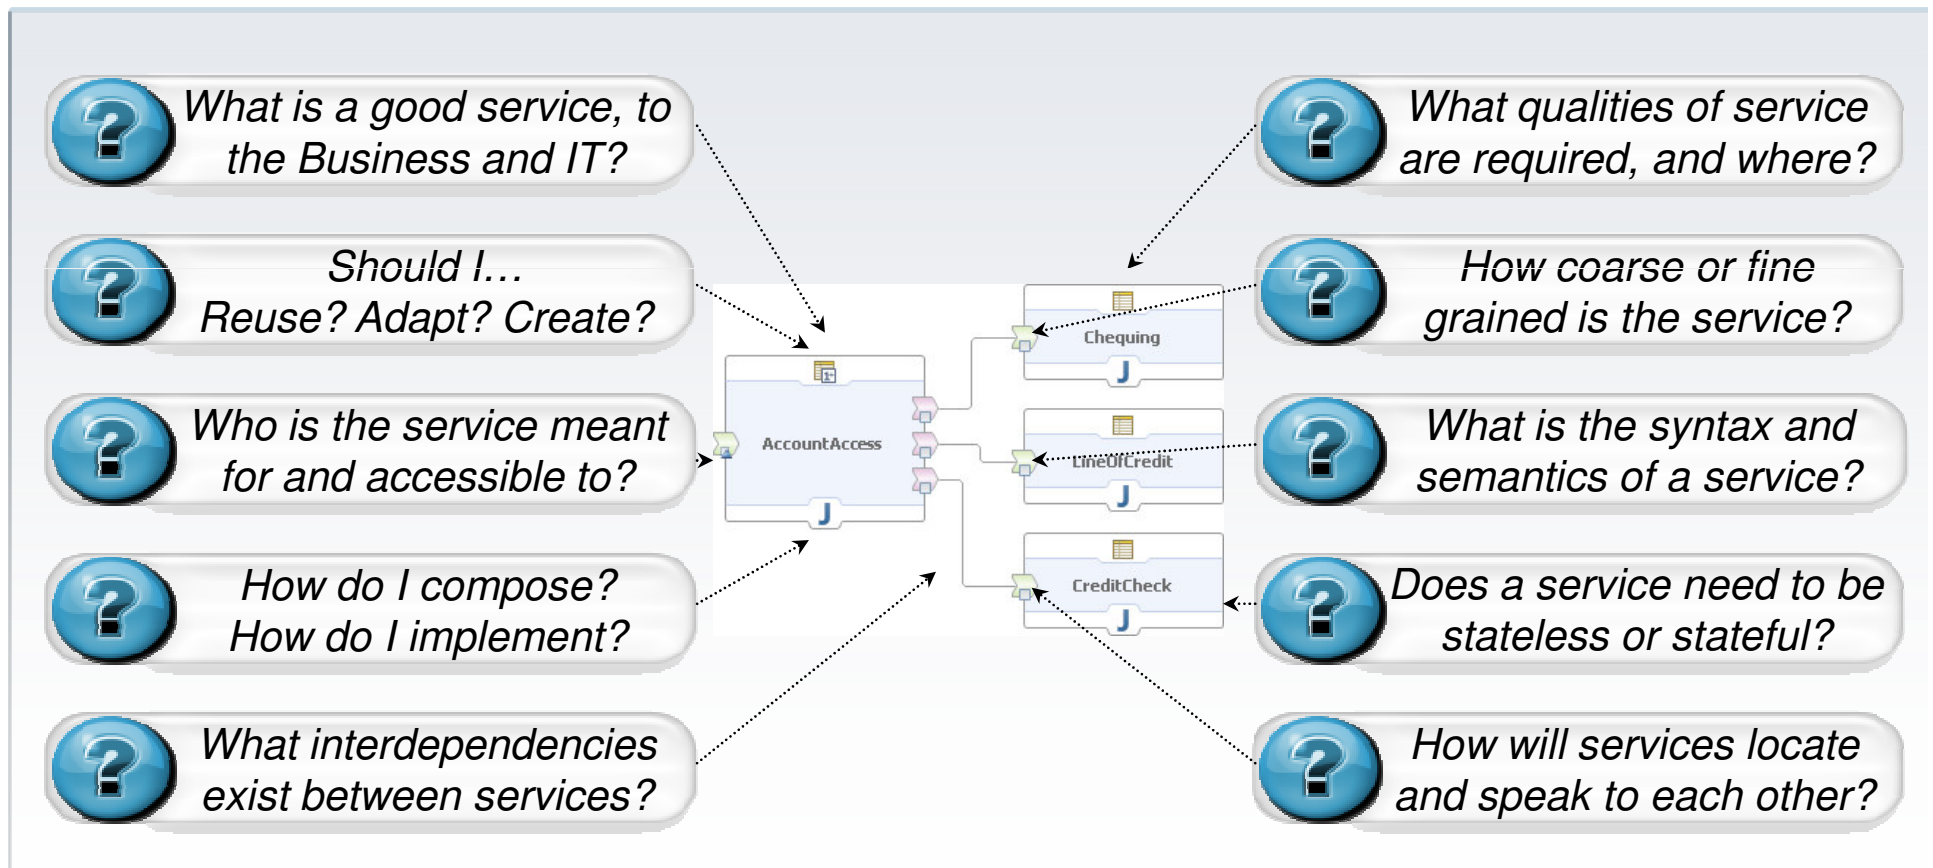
What is a good service, to the Business and IT?

Should I… Reuse? Adapt? Create?

Who is the service meant for and accessible to?

How do I compose? How do I implement?

What interdependencies exist between services?

AccountAccess

J

Chequing

J

LineOfCredit

J

CreditCheck

J

What qualities of service are required, and where?

How coarse or fine grained is the service?

What is the syntax and semantics of a service?

Does a service need to be stateless or stateful?

How will services locate and speak to each other?